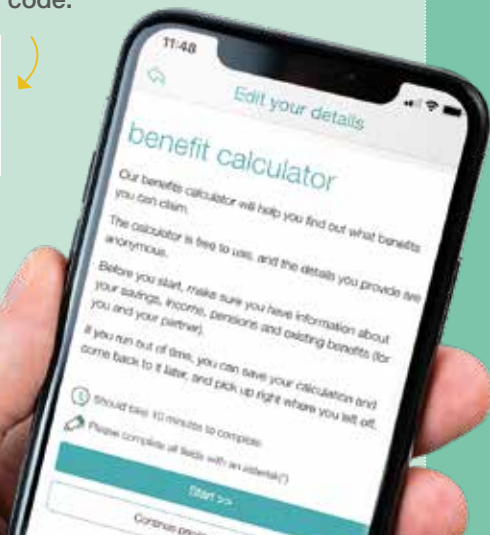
code.

11:48

Edit your details

benefit calculator

Our benefits calculator will help you find out what benefits you can claim.

The calculator is free to use, and the details you provide are anonymous.

Before you start, make sure you have information about your savings, income, pensions and existing benefits (for you and your partner).

If you run out of time, you can save your calculation and come back to it later, and pick up right where you left off.

Should take 10 minutes to complete

Please complete all fields with an asterisk(*)

Start >>

Continue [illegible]